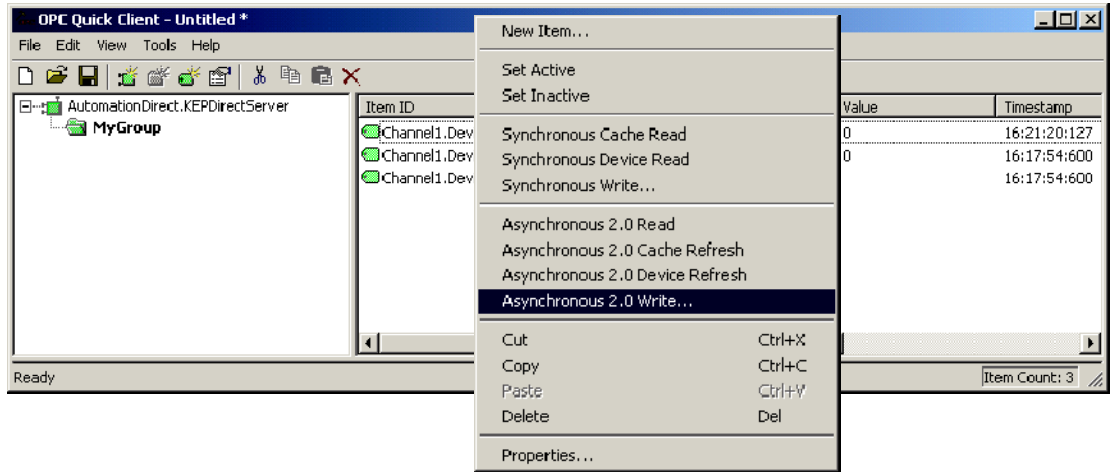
OPC Quick Client - Untitled *

File Edit View Tools Help

AutomationDirect.KEPDirectServer
MyGroup

Item ID
Channel1.Dev
Channel1.Dev
Channel1.Dev

Value
0
0

Timestamp
16:21:20:127
16:17:54:600
16:17:54:600

New Item...
Set Active
Set Inactive
Synchronous Cache Read
Synchronous Device Read
Synchronous Write...
Asynchronous 2.0 Read
Asynchronous 2.0 Cache Refresh
Asynchronous 2.0 Device Refresh
Asynchronous 2.0 Write...
Cut Ctrl+X
Copy Ctrl+C
Paste Ctrl+V
Delete Del
Properties...

Ready

Item Count: 3